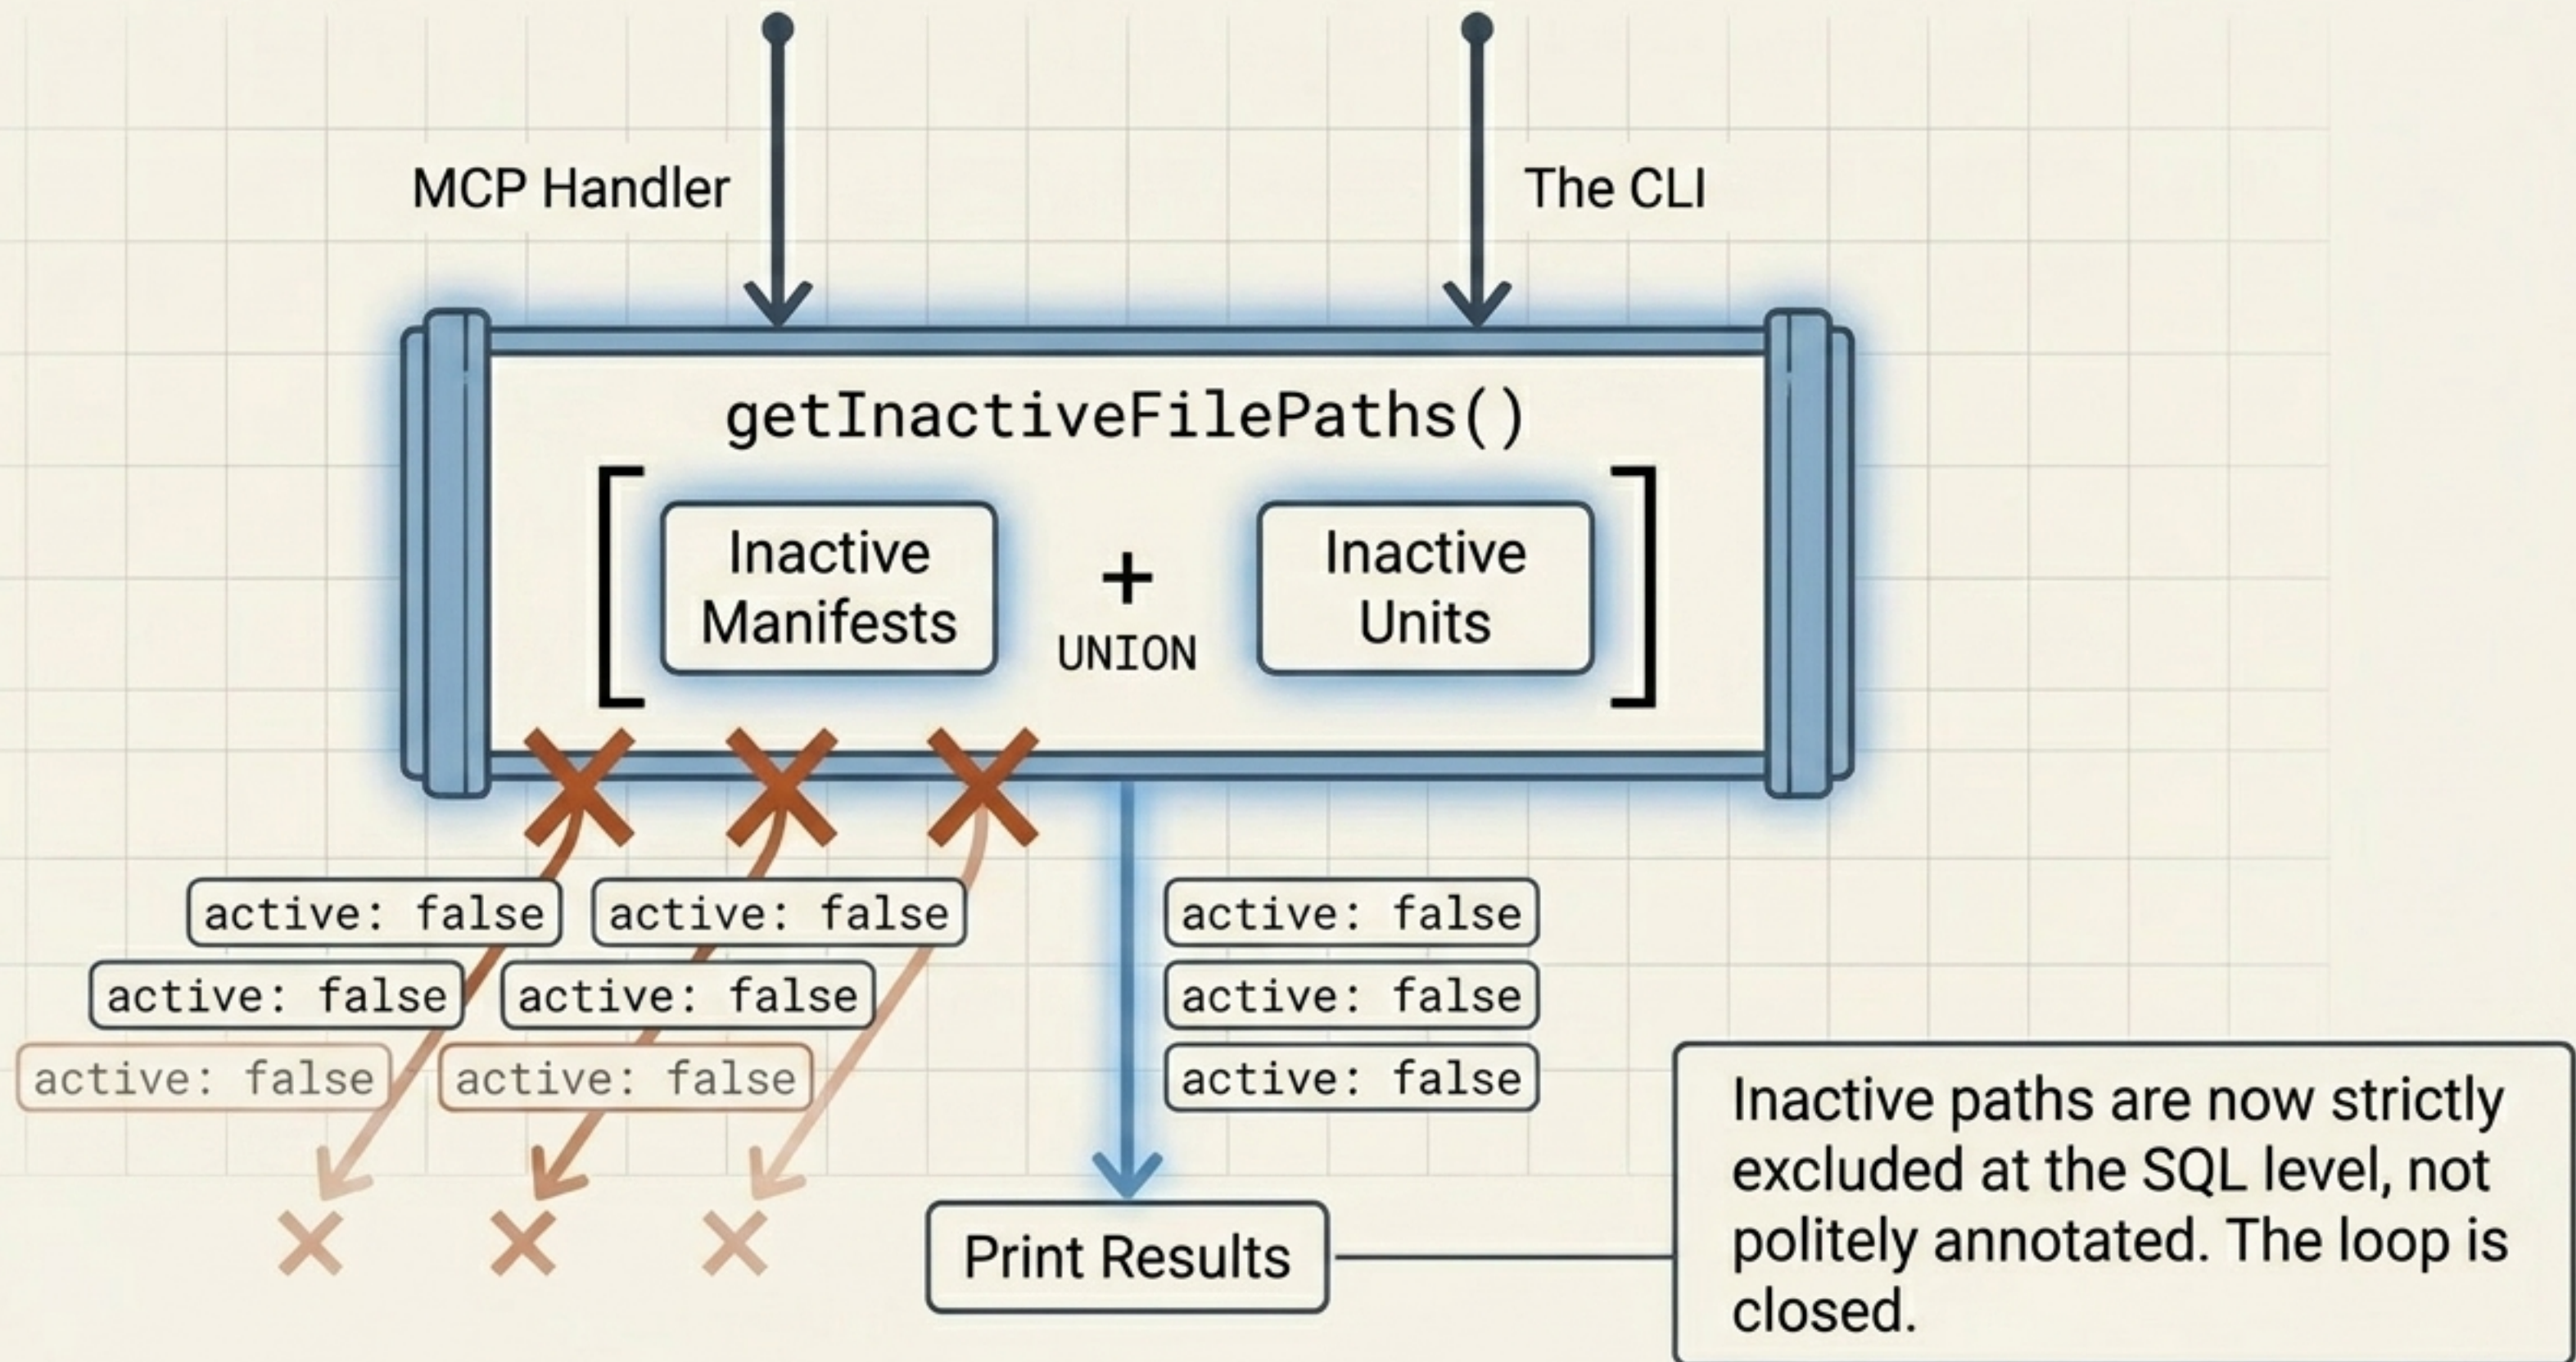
MCP Handler

The CLI

getInactiveFilePaths()

[ Inactive Manifests + UNION Inactive Units ]

active: false

active: false

active: false

active: false

active: false

active: false

active: false

active: false

active: false

Print Results

Inactive paths are now strictly excluded at the SQL level, not politely annotated. The loop is closed.